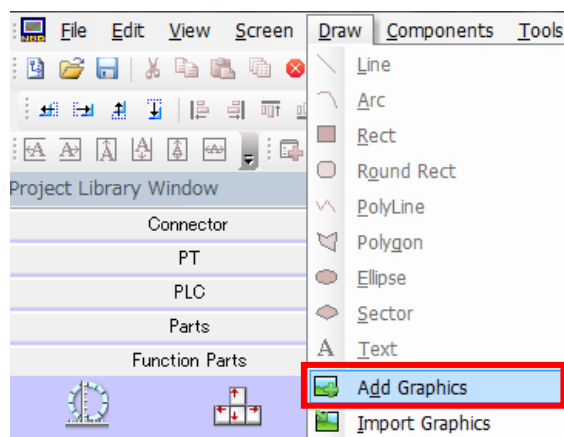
File Edit View Screen Draw Components Tools

Project Library Window

Connector

PT

PLC

Parts

Function Parts

Line

Arc

Rect

Round Rect

PolyLine

Polygon

Ellipse

Sector

Text

Add Graphics

Import Graphics